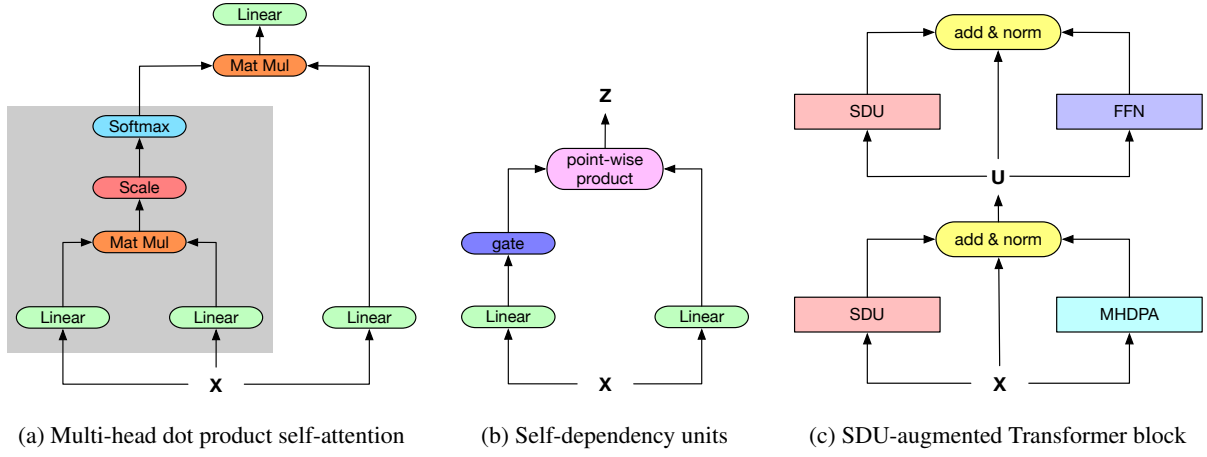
Linear

Mat Mul

Softmax

Scale

Mat Mul

Linear

Linear

Linear

X

(a) Multi-head dot product self-attention

Z

point-wise product

gate

Linear

Linear

X

(b) Self-dependency units

add & norm

SDU

FFN

U

add & norm

SDU

MHDPA

X

(c) SDU-augmented Transformer block